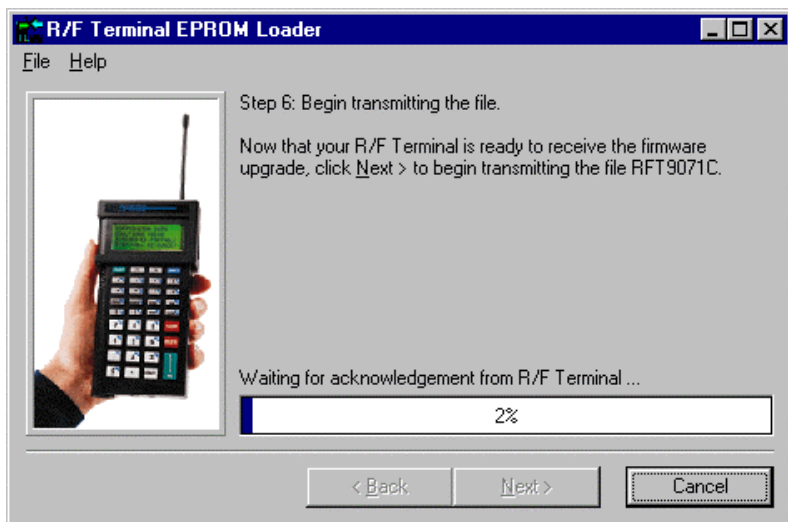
R/F Terminal EPROM Loader

File Help

Step 6: Begin transmitting the file.

Now that your R/F Terminal is ready to receive the firmware upgrade, click Next > to begin transmitting the file RFT9071C.

Waiting for acknowledgement from R/F Terminal ...

2%

< Back
Next >
Cancel